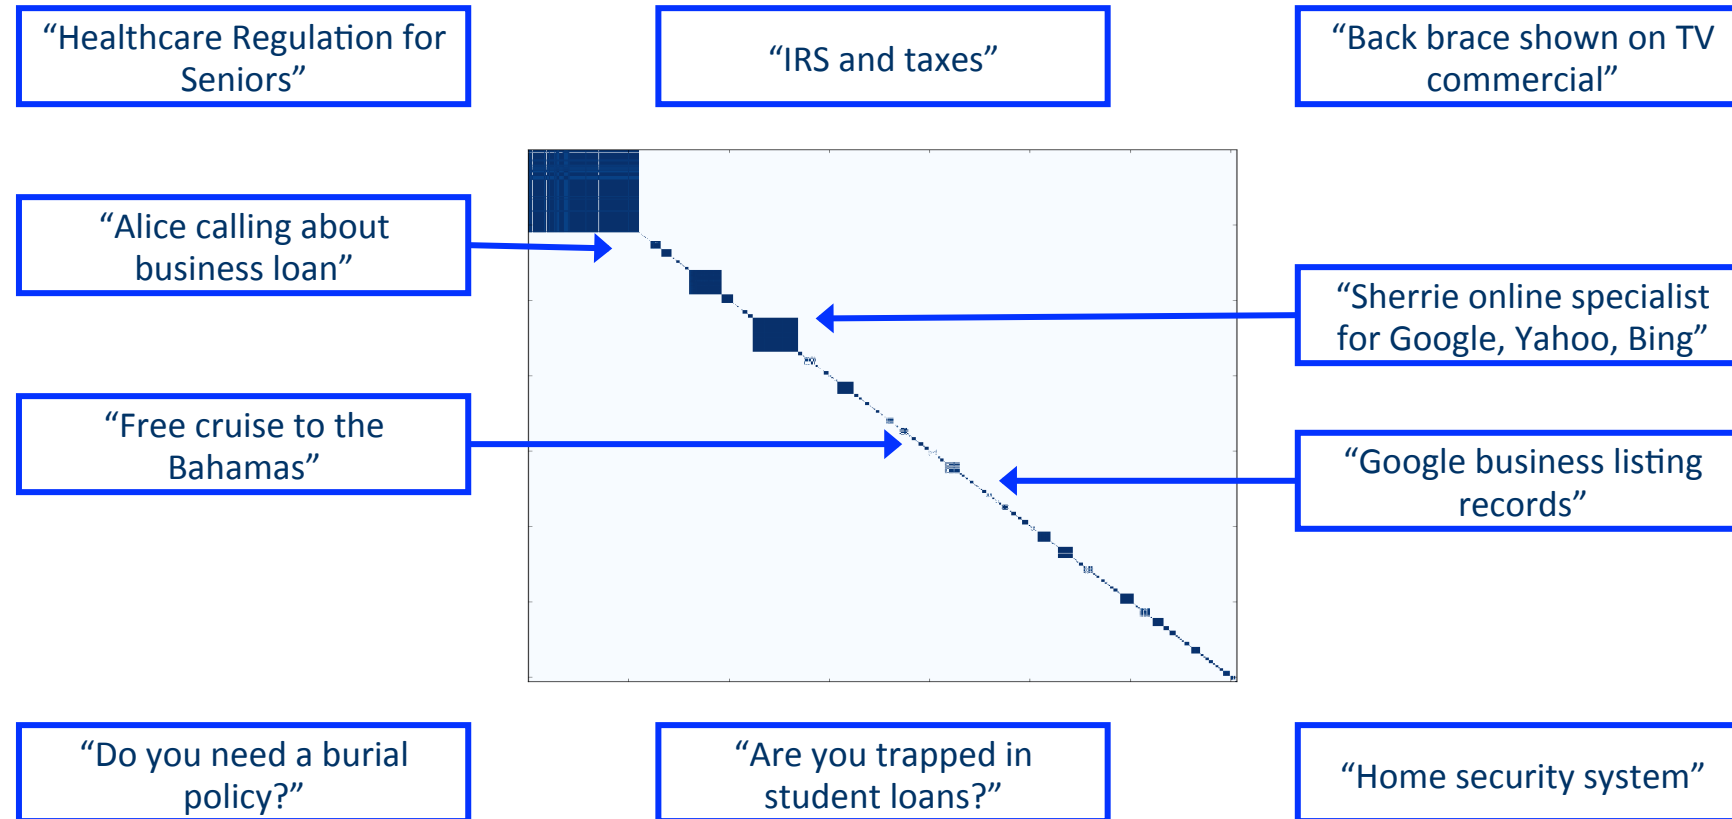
“Healthcare Regulation for Seniors”

“IRS and taxes”

“Back brace shown on TV commercial”

“Alice calling about business loan”

“Sherrie online specialist for Google, Yahoo, Bing”

“Free cruise to the Bahamas”

“Google business listing records”

“Do you need a burial policy?”

“Are you trapped in student loans?”

“Home security system”